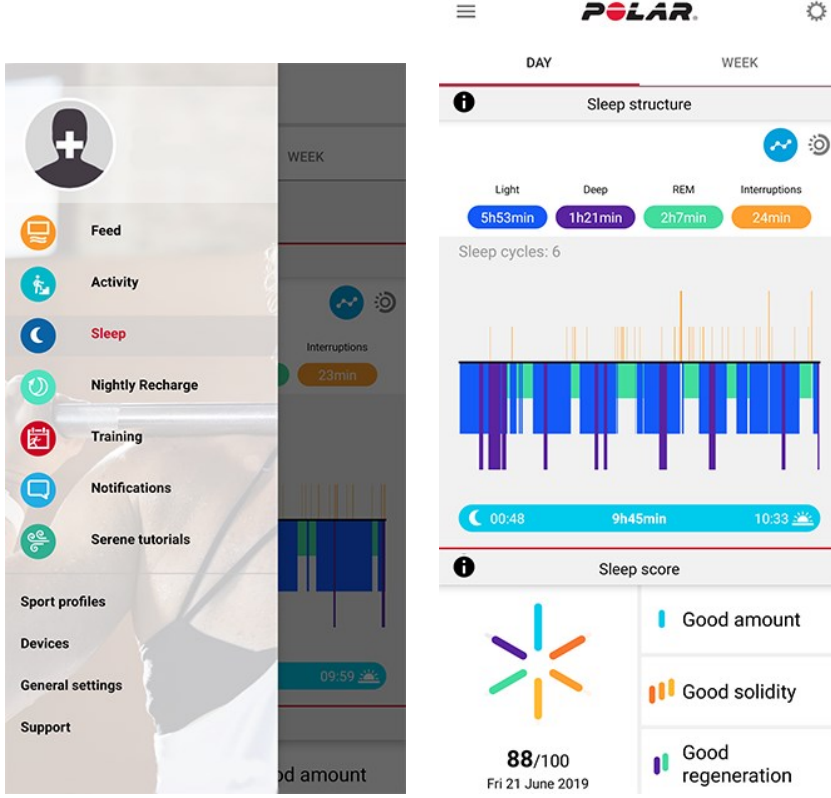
WEEK

Feed

Activity

Sleep

Nightly Recharge

Training

Notifications

Serene tutorials

Sport profiles

Devices

General settings

Support

Interruptions

23min

09:59

od amount

POLAR

DAY

WEEK

Sleep structure

Light

Deep

REM

Interruptions

5h53min

1h21min

2h7min

24min

Sleep cycles: 6

00:48

9h45min

10:33

Sleep score

88/100

Fri 21 June 2019

Good amount

Good solidity

Good regeneration